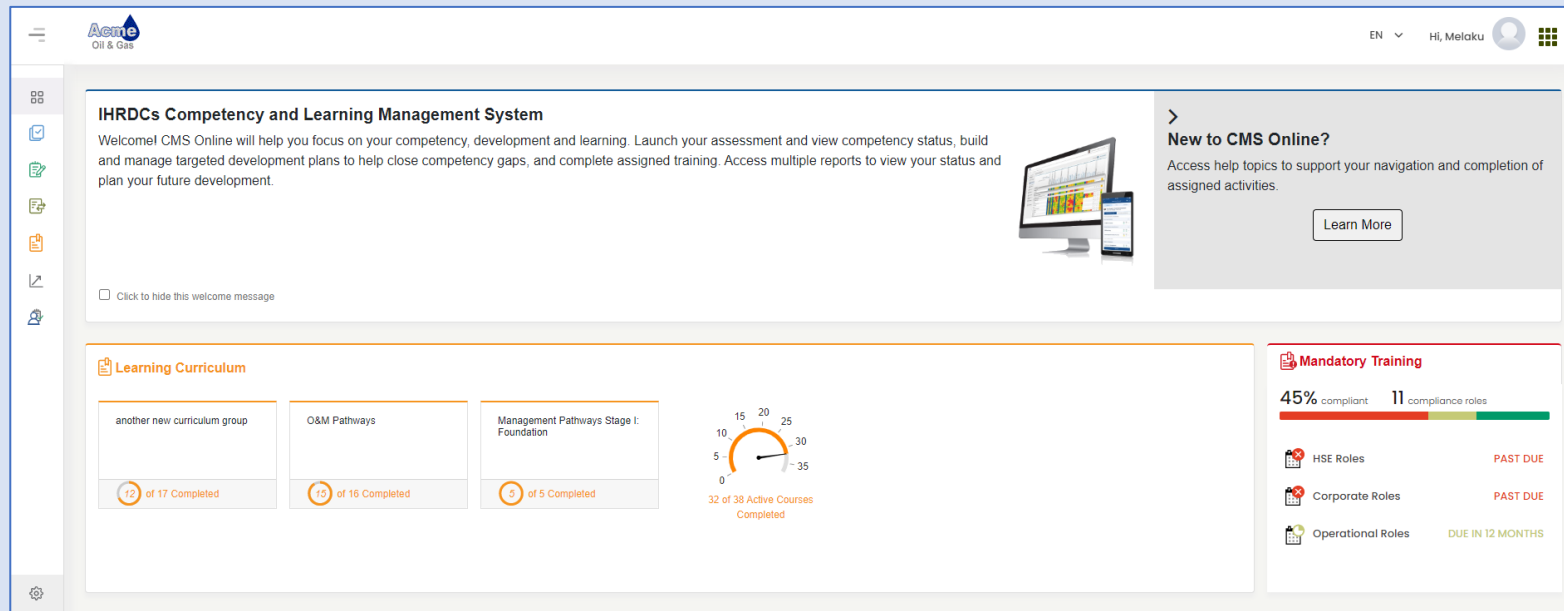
Acme
Oil & Gas

EN

Hi, Melaku

IHRDCs Competency and Learning Management System

Welcome! CMS Online will help you focus on your competency, development and learning. Launch your assessment and view competency status, build and manage targeted development plans to help close competency gaps, and complete assigned training. Access multiple reports to view your status and plan your future development.

Click to hide this welcome message

New to CMS Online?

Access help topics to support your navigation and completion of assigned activities.

Learn More

Learning Curriculum

another new curriculum group

12 of 17 Completed

O&M Pathways

15 of 16 Completed

Management Pathways Stage I: Foundation

5 of 5 Completed

0 5 10 15 20 25 30 35

32 of 38 Active Courses Completed

Mandatory Training

45% compliant 11 compliance roles

HSE Roles PAST DUE

Corporate Roles PAST DUE

Operational Roles DUE IN 12 MONTHS